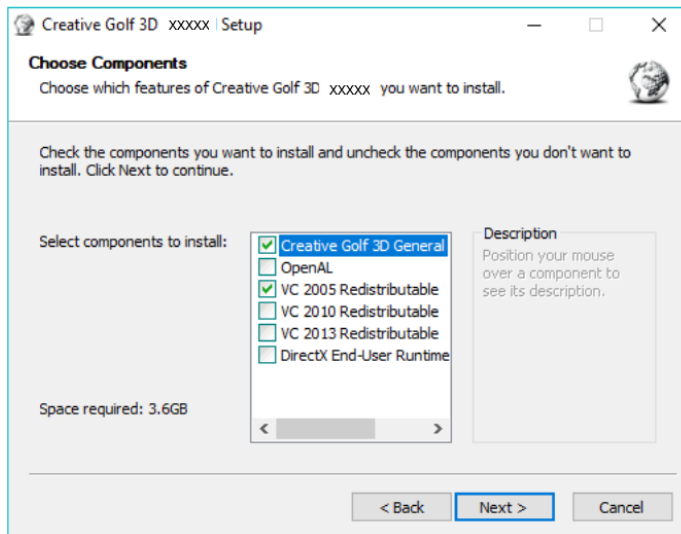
Creative Golf 3D xxxxx Setup

Choose Components
Choose which features of Creative Golf 3D xxxxx you want to install.

Check the components you want to install and uncheck the components you don't want to install. Click Next to continue.

Select components to install:

Creative Golf 3D General
OpenAL
VC 2005 Redistributable
VC 2010 Redistributable
VC 2013 Redistributable
DirectX End-User Runtime

Description
Position your mouse over a component to see its description.

Space required: 3.6GB

< Back
Next >
Cancel